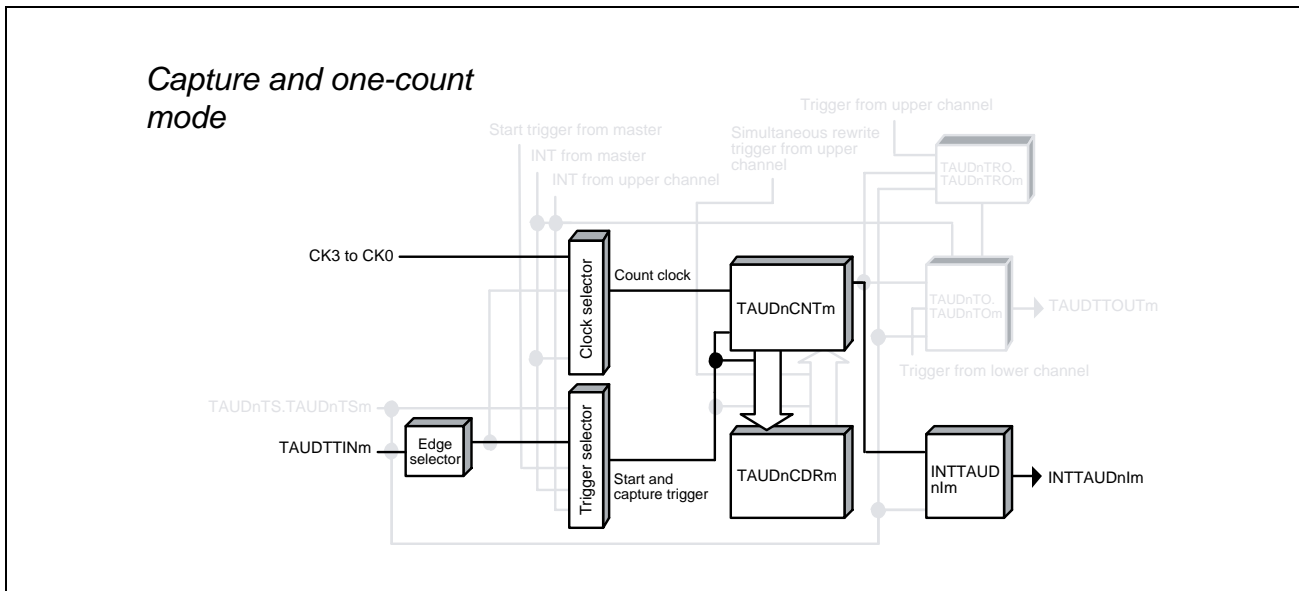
Capture and one-count mode

Start trigger from master
INT from master
INT from upper channel
Simultaneous rewrite trigger from upper channel
Trigger from upper channel
TAUDnTRO.
TAUDnTROm
CK3 to CK0
Clock selector
Count clock
TAUDnCNTm
TAUDnTO.
TAUDnTOm
TAUDTTOUTm
Trigger from lower channel
TAUDnTS.TAUDnTSm
TAUDTTINm
Edge selector
Trigger selector
Start and capture trigger
TAUDnCDRm
INTTAUD nIm
INTTAUDnIm